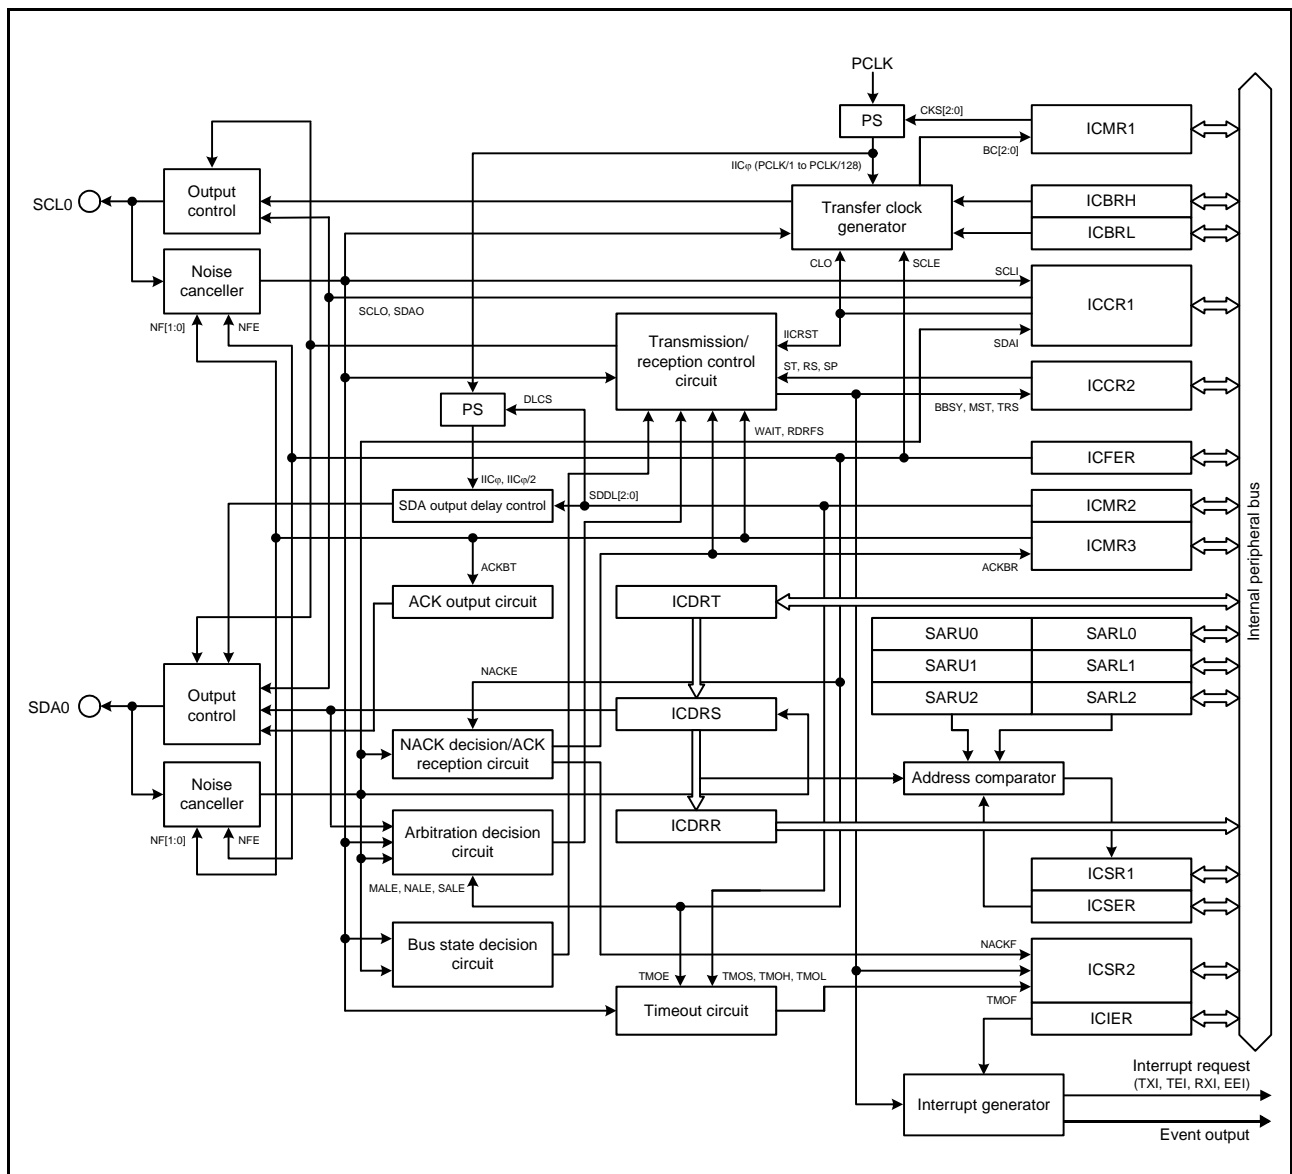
PCLK

PS

CKS[2:0]

ICMR1

BC[2:0]

IICφ (PCLK/1 to PCLK/128)

SCL0

Output control

Transfer clock generator

ICBRH

ICBRL

Noise canceller

CLO

SCLE

SCLI

ICCR1

SCLO, SDAO

NF[1:0]

NFE

Transmission/ reception control circuit

IICRST

SDAI

ST, RS, SP

ICCR2

PS

DLCS

BBSY, MST, TRS

WAIT, RDRFS

ICFER

IICφ, IICφ/2

SDA output delay control

SDDL[2:0]

ICMR2

ICMR3

ACKBT

ACKBR

ACK output circuit

ICDRT

Internal peripheral bus

SARU0

SARL0

SARU1

SARL1

NACKE

SARU2

SARL2

SDA0

Output control

ICDRS

NACK decision/ACK reception circuit

Address comparator

Noise canceller

ICDRR

NF[1:0]

NFE

Arbitration decision circuit

ICSR1

MALE, NALE, SALE

ICSER

Bus state decision circuit

NACKF

ICSR2

TMOE

TMOS, TMOH, TMOL

TMOF

Timeout circuit

ICIER

Interrupt request (TXI, TEI, RXI, EEI)

Interrupt generator

Event output